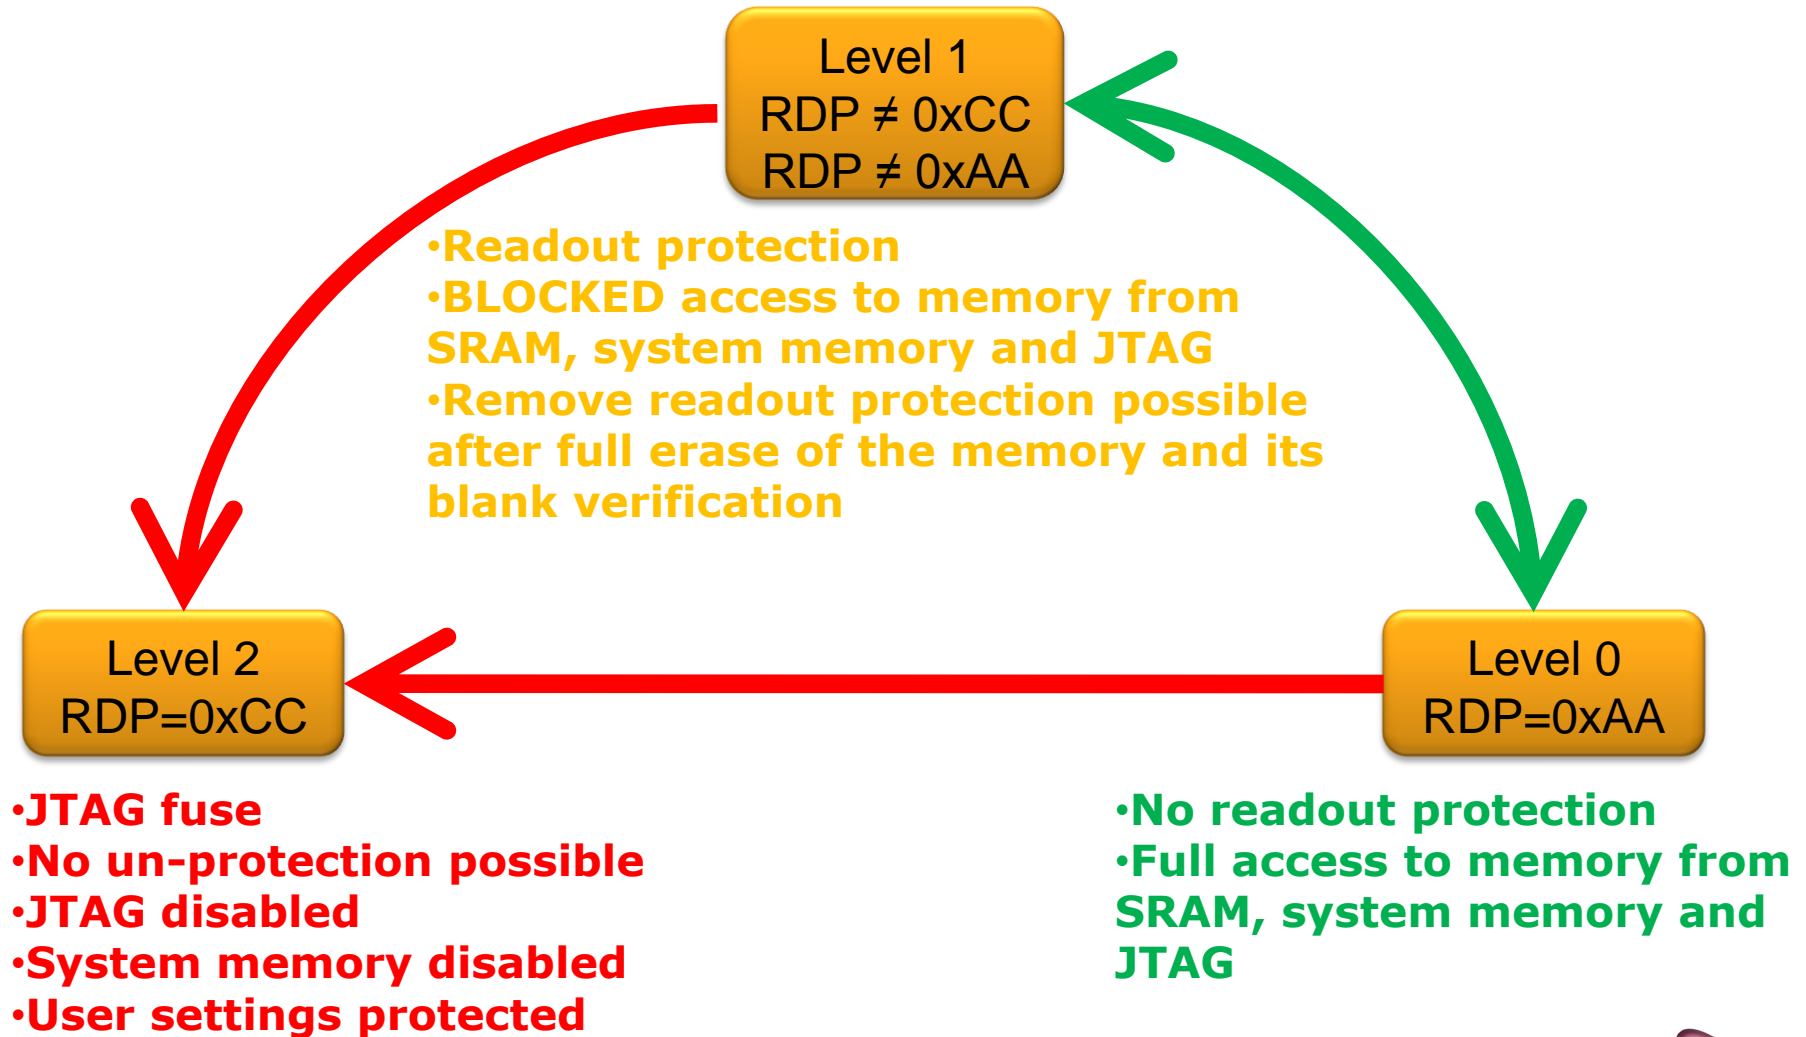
Level 1
RDP ≠ 0xCC
RDP ≠ 0xAA

•Readout protection
•BLOCKED access to memory from SRAM, system memory and JTAG
•Remove readout protection possible after full erase of the memory and its blank verification

Level 2
RDP=0xCC

Level 0
RDP=0xAA

•JTAG fuse
•No un-protection possible
•JTAG disabled
•System memory disabled
•User settings protected

•No readout protection
•Full access to memory from SRAM, system memory and JTAG